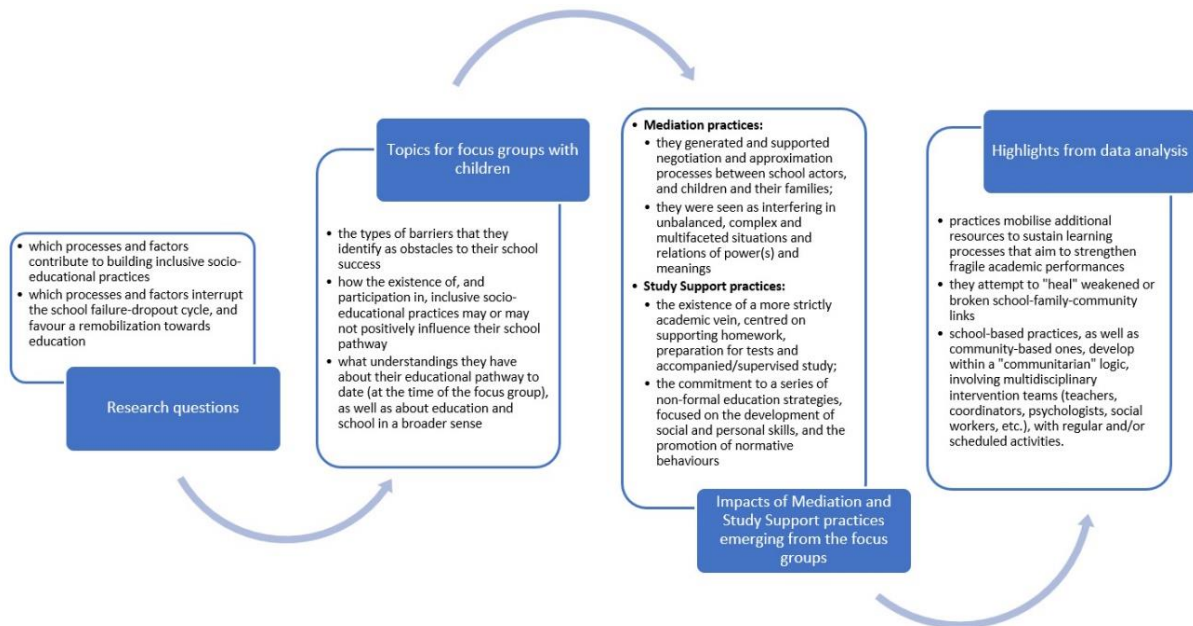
- which processes and factors contribute to building inclusive socio-educational practices
- which processes and factors interrupt the school failure-dropout cycle, and favour a remobilization towards education

Research questions

Topics for focus groups with children

- the types of barriers that they identify as obstacles to their school success
- how the existence of, and participation in, inclusive socio-educational practices may or may not positively influence their school pathway
- what understandings they have about their educational pathway to date (at the time of the focus group), as well as about education and school in a broader sense

- **Mediation practices:**
  - they generated and supported negotiation and approximation processes between school actors, and children and their families;
  - they were seen as interfering in unbalanced, complex and multifaceted situations and relations of power(s) and meanings
- **Study Support practices:**
  - the existence of a more strictly academic vein, centred on supporting homework, preparation for tests and accompanied/supervised study;
  - the commitment to a series of non-formal education strategies, focused on the development of social and personal skills, and the promotion of normative behaviours

Impacts of Mediation and Study Support practices emerging from the focus groups

Highlights from data analysis

- practices mobilise additional resources to sustain learning processes that aim to strengthen fragile academic performances
- they attempt to "heal" weakened or broken school-family-community links
- school-based practices, as well as community-based ones, develop within a "communitarian" logic, involving multidisciplinary intervention teams (teachers, coordinators, psychologists, social workers, etc.), with regular and/or scheduled activities.